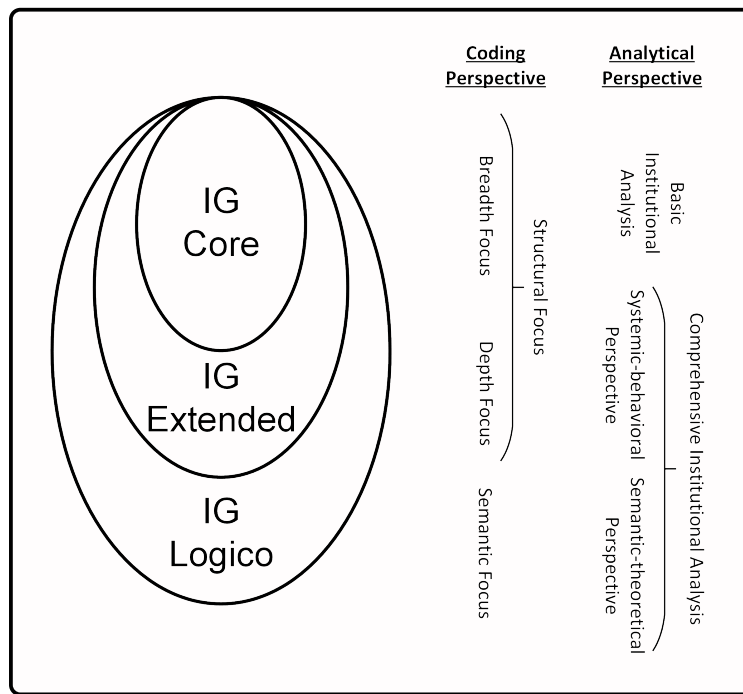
IG Core

IG Extended

IG Logico

Coding Perspective

Analytical Perspective

Breadth Focus

Depth Focus

Structural Focus

Semantic Focus

Basic Institutional Analysis

Systemic-behavioral Perspective

Semantic-theoretical Perspective

Comprehensive Institutional Analysis